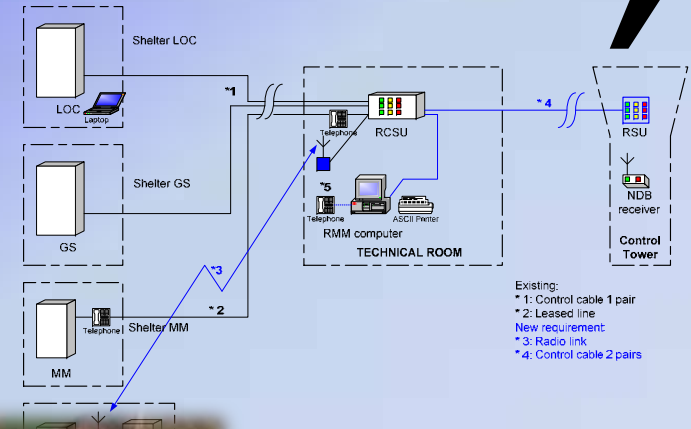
Shelter LOC

LOC

Laptop

*1

Telephone

RCSU

*4

RSU

*5

Telephone

ASCII Printer

RMM computer

TECHNICAL ROOM

NDB receiver

Control Tower

Shelter GS

GS

*3

*2

Telephone

Shelter MM

MM

Existing:
* 1: Control cable 1 pair
* 2: Leased line
New requirement
* 3: Radio link
* 4: Control cable 2 pairs